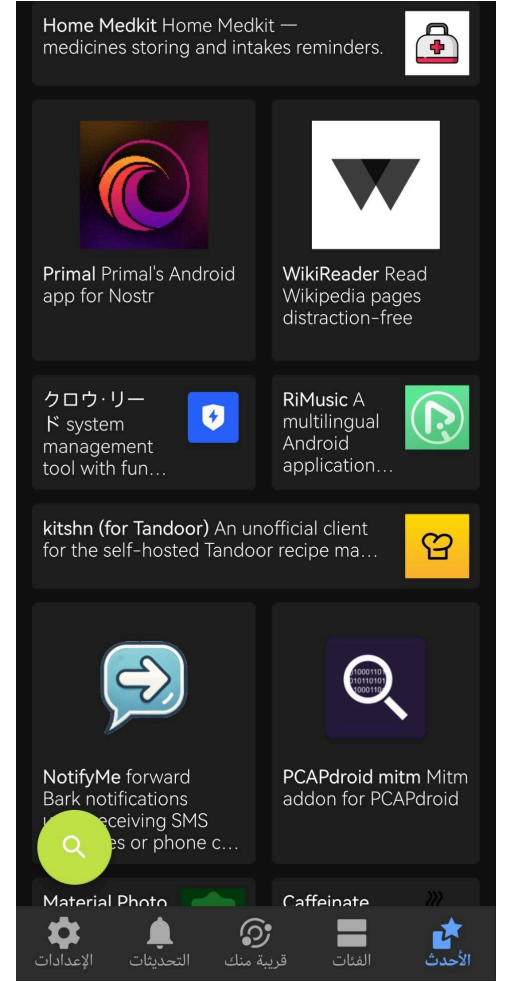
Home Medkit Home Medkit — medicines storing and intakes reminders.

Primal Primal's Android app for Nostr

WikiReader Read Wikipedia pages distraction-free

クロウ·リード system management tool with fun...

RiMusic A multilingual Android application...

kitshn (for Tandoor) An unofficial client for the self-hosted Tandoor recipe ma...

NotifyMe forward Bark notifications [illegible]eceiving SMS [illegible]es or phone c...

PCAPdroid mitm Mitm addon for PCAPdroid

Material Photo

Caffeinate

الإعدادات التحديثات قريبة منك الفئات الأحدث